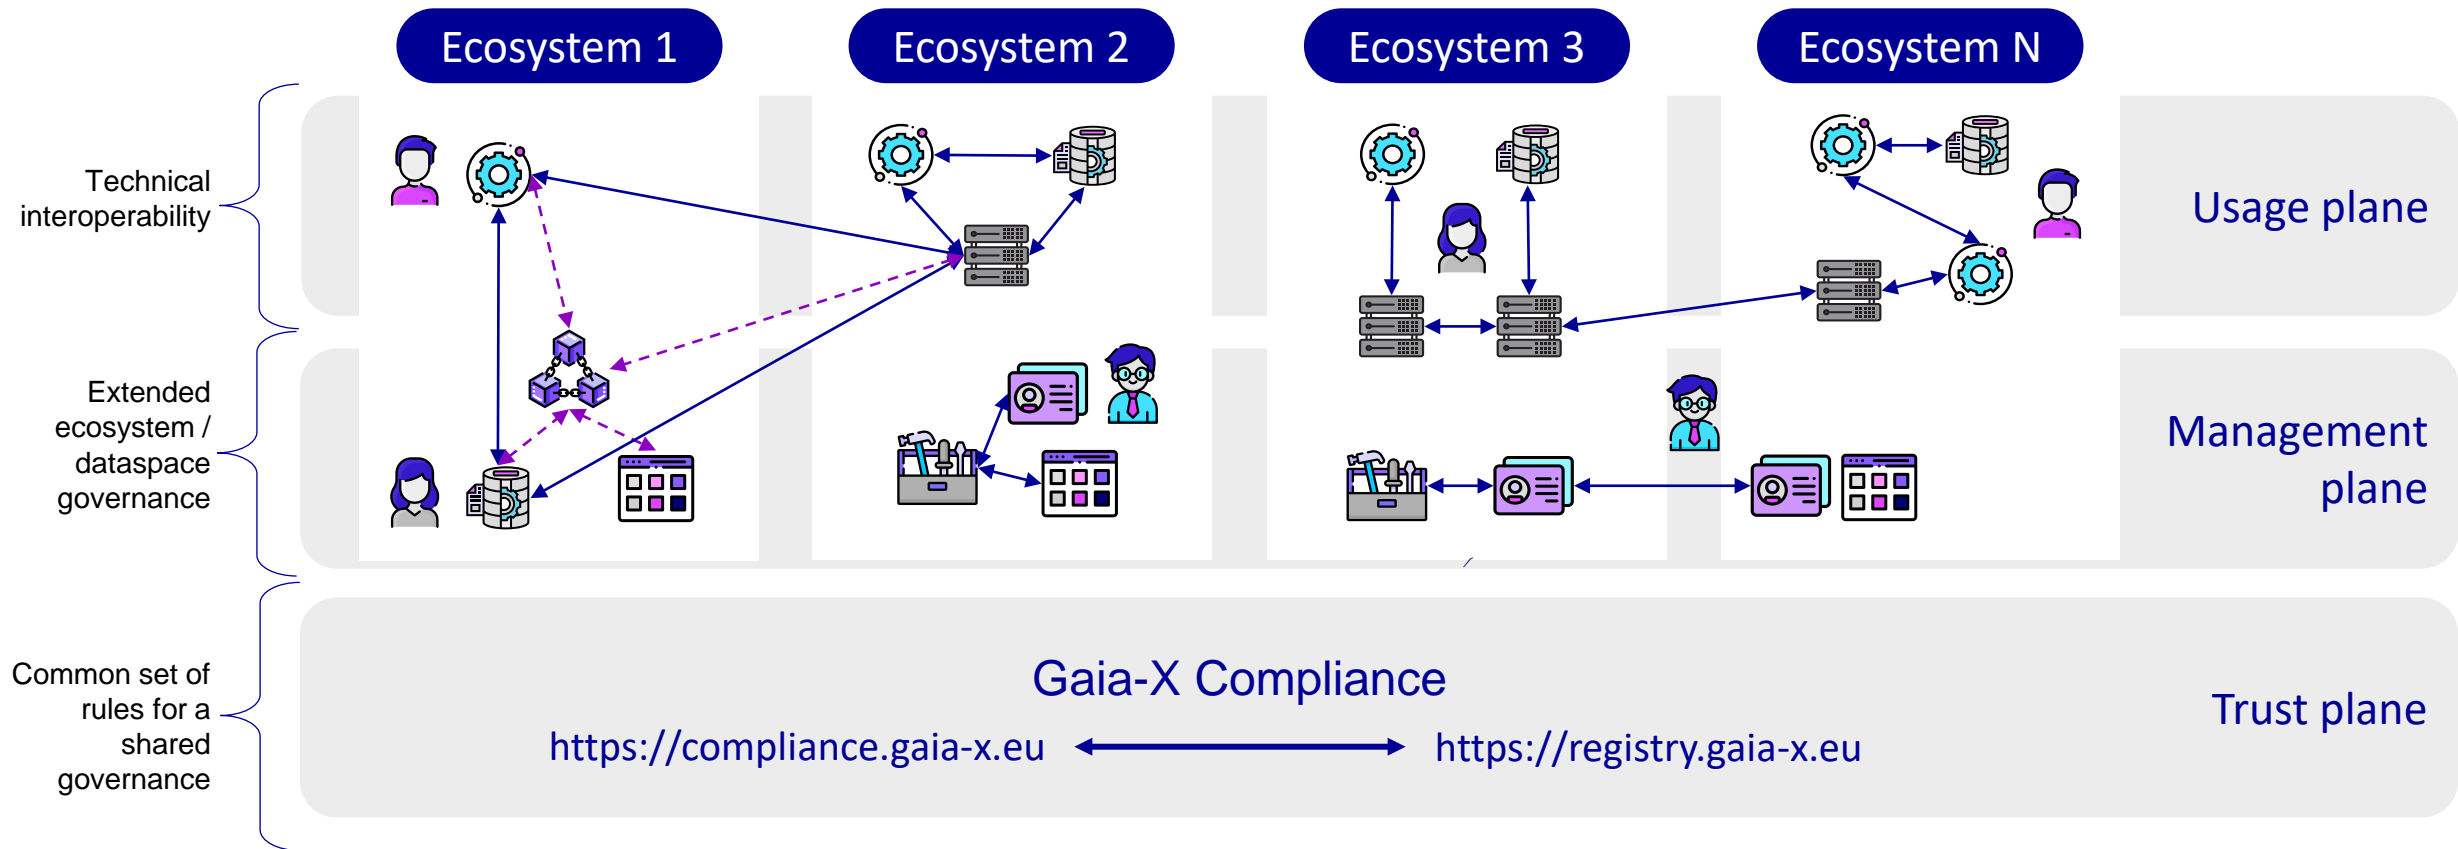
Ecosystem 1

Ecosystem 2

Ecosystem 3

Ecosystem N

Technical interoperability

Usage plane

Extended ecosystem / dataspace governance

Management plane

Common set of rules for a shared governance

Gaia-X Compliance

https://compliance.gaia-x.eu

https://registry.gaia-x.eu

Trust plane